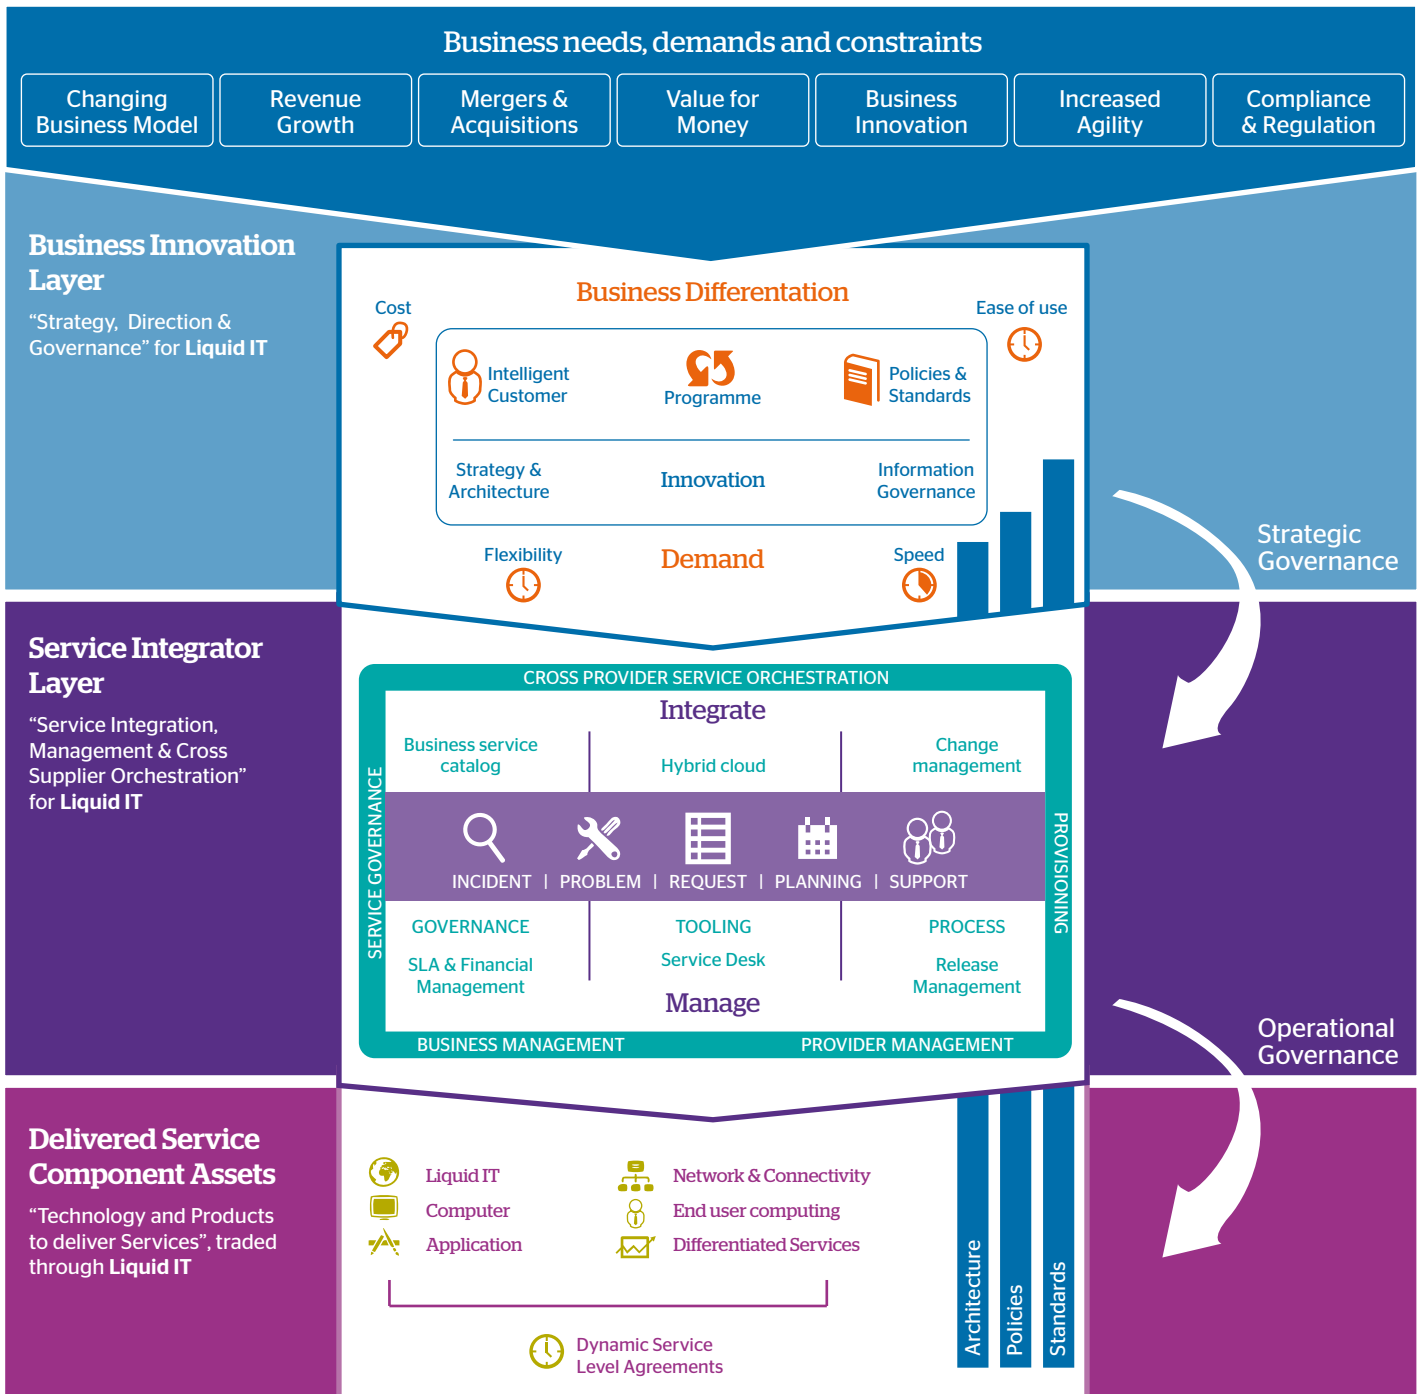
Business needs, demands and constraints

Changing Business Model

Revenue Growth

Mergers & Acquisitions

Value for Money

Business Innovation

Increased Agility

Compliance & Regulation

Business Innovation Layer

“Strategy, Direction & Governance” for **Liquid IT**

Business Differentation

Cost

Ease of use

Intelligent Customer

Programme

Policies & Standards

Strategy & Architecture

Innovation

Information Governance

Flexibility

Demand

Speed

Strategic Governance

Service Integrator Layer

“Service Integration, Management & Cross Supplier Orchestration” for **Liquid IT**

CROSS PROVIDER SERVICE ORCHESTRATION

Integrate

Business service catalog

Hybrid cloud

Change management

SERVICE GOVERNANCE

PROVISIONING

INCIDENT | PROBLEM | REQUEST | PLANNING | SUPPORT

GOVERNANCE

TOOLING

PROCESS

SLA & Financial Management

Service Desk

Release Management

Manage

BUSINESS MANAGEMENT

PROVIDER MANAGEMENT

Operational Governance

Delivered Service Component Assets

“Technology and Products to deliver Services”, traded through **Liquid IT**

Liquid IT

Computer

Application

Network & Connectivity

End user computing

Differentiated Services

Dynamic Service Level Agreements

Architecture

Policies

Standards